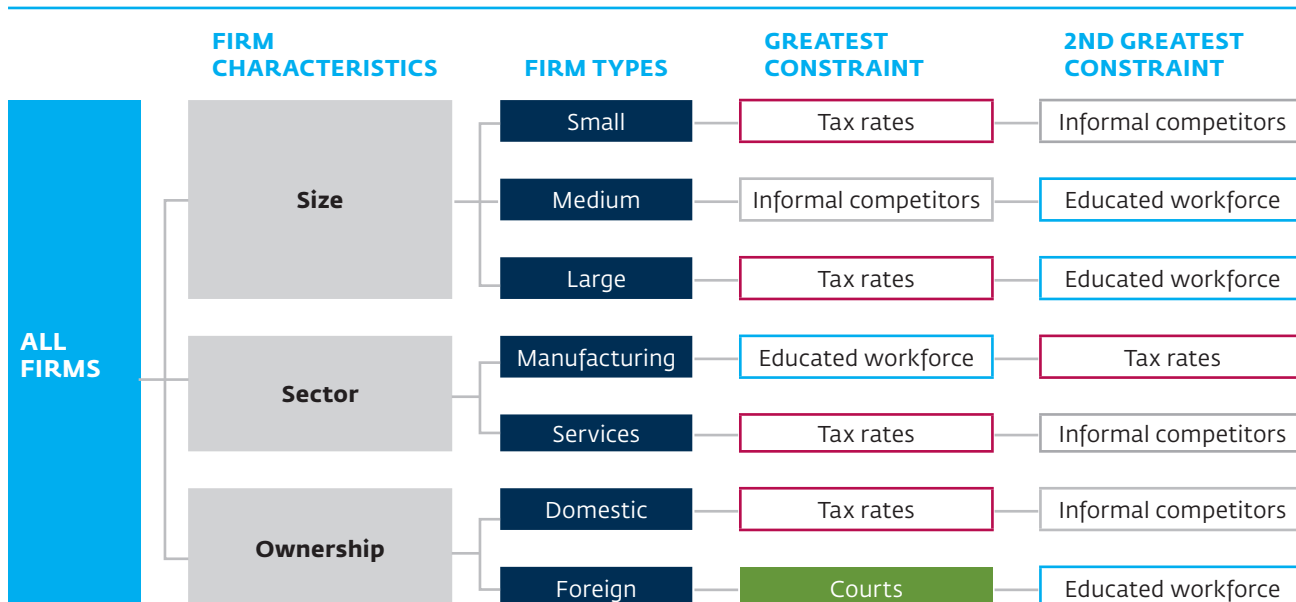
FIRM CHARACTERISTICS

FIRM TYPES

GREATEST CONSTRAINT

2ND GREATEST CONSTRAINT

ALL FIRMS

Size

Small

Tax rates

Informal competitors

Medium

Informal competitors

Educated workforce

Large

Tax rates

Educated workforce

Sector

Manufacturing

Educated workforce

Tax rates

Services

Tax rates

Informal competitors

Ownership

Domestic

Tax rates

Informal competitors

Foreign

Courts

Educated workforce